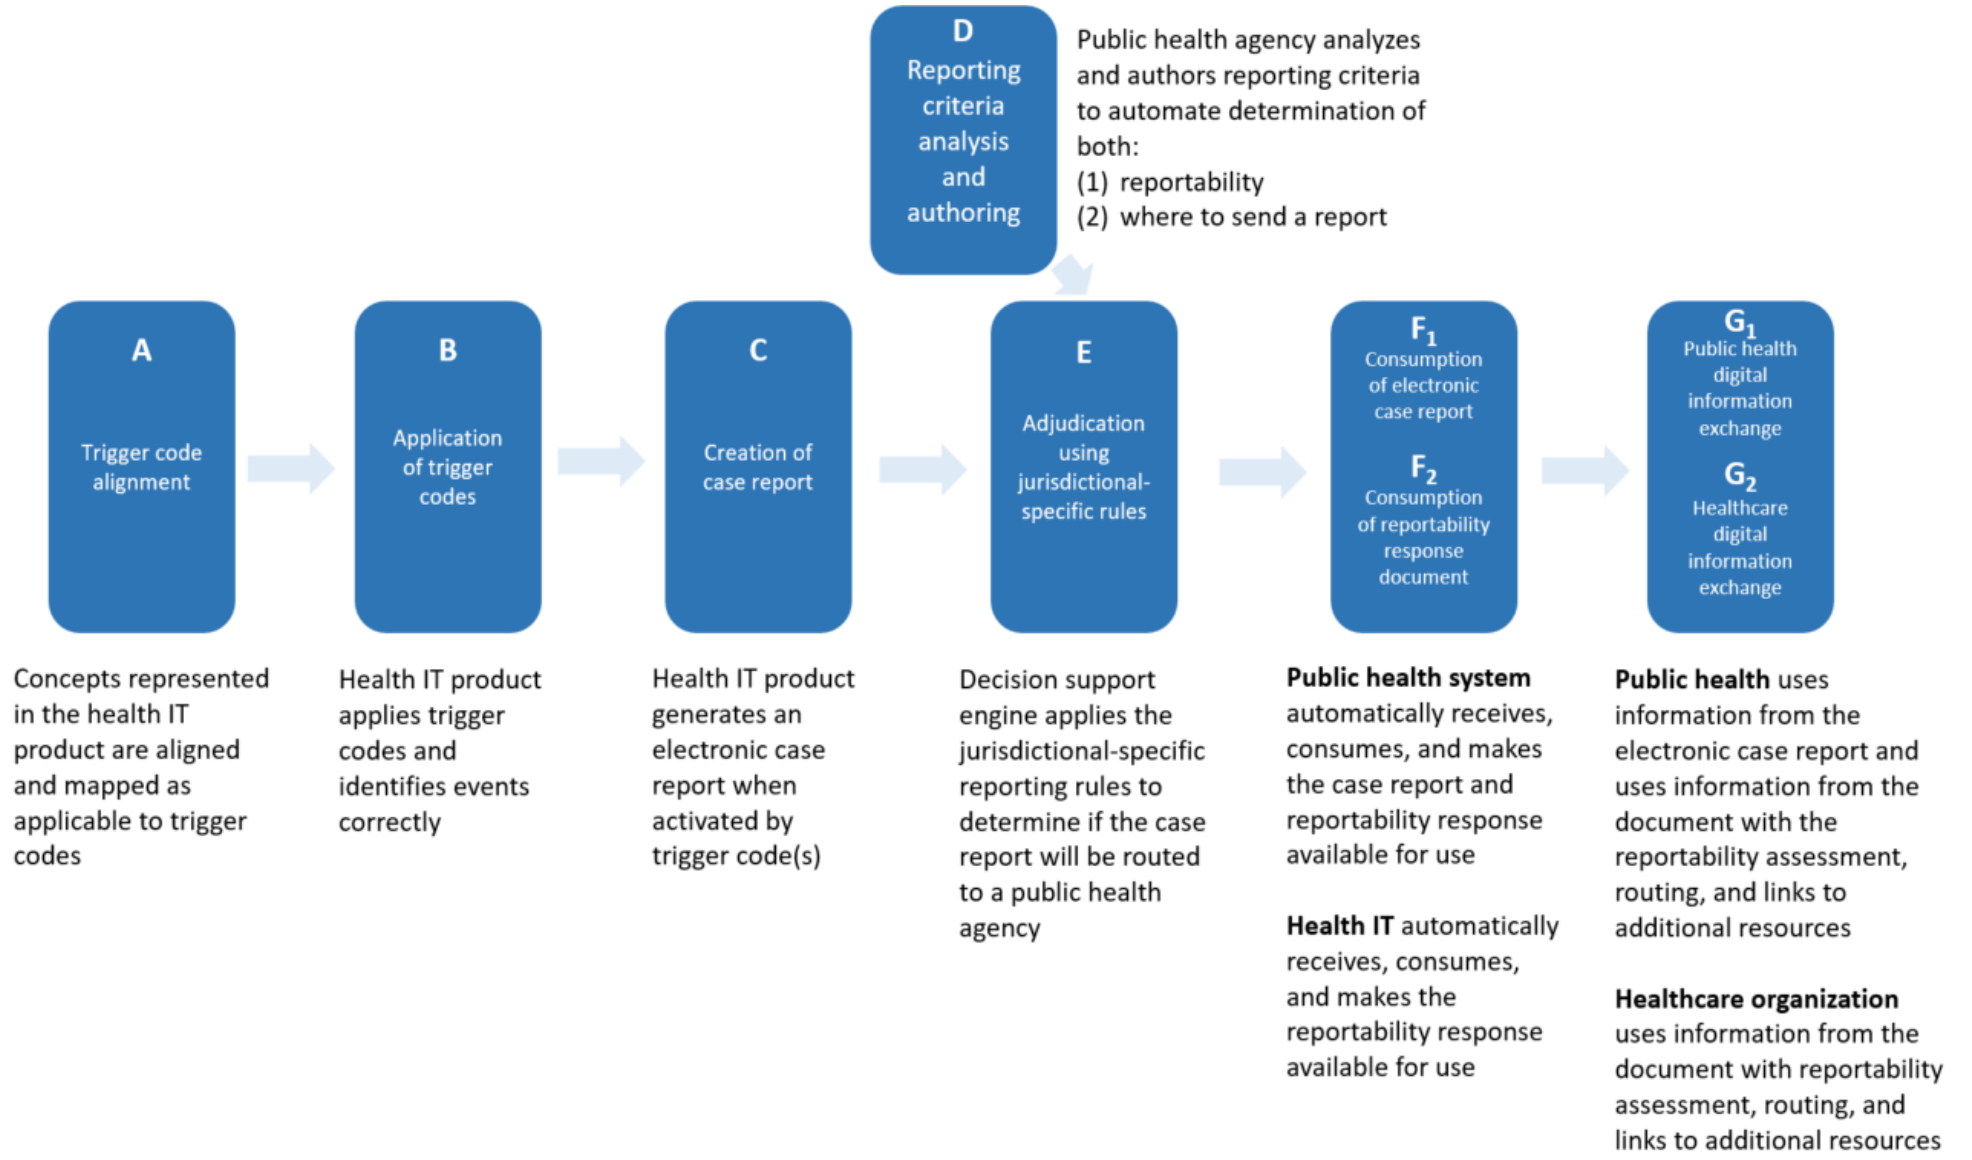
D
Reporting criteria analysis and authoring

Public health agency analyzes and authors reporting criteria to automate determination of both:
(1) reportability
(2) where to send a report

A
Trigger code alignment

B
Application of trigger codes

C
Creation of case report

E
Adjudication using jurisdictional-specific rules

$F_1$
Consumption of electronic case report
$F_2$
Consumption of reportability response document

$G_1$
Public health digital information exchange
$G_2$
Healthcare digital information exchange

Concepts represented in the health IT product are aligned and mapped as applicable to trigger codes

Health IT product applies trigger codes and identifies events correctly

Health IT product generates an electronic case report when activated by trigger code(s)

Decision support engine applies the jurisdictional-specific reporting rules to determine if the case report will be routed to a public health agency

**Public health system** automatically receives, consumes, and makes the case report and reportability response available for use

**Health IT** automatically receives, consumes, and makes the reportability response available for use

**Public health** uses information from the electronic case report and uses information from the document with the reportability assessment, routing, and links to additional resources

**Healthcare organization** uses information from the document with reportability assessment, routing, and links to additional resources